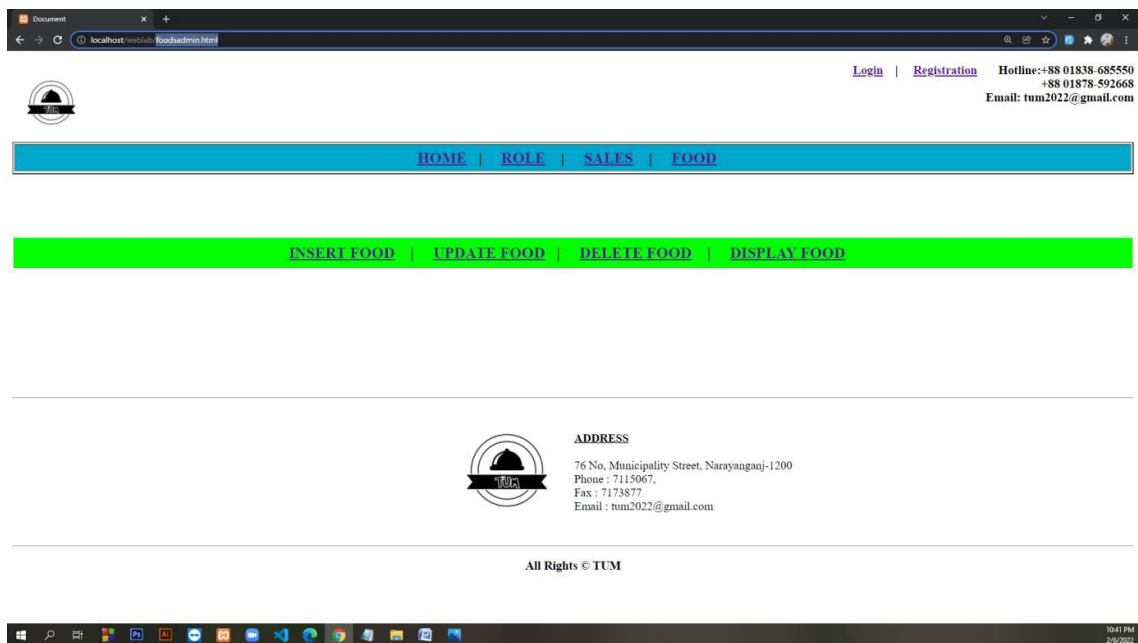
Document

localhost/weblab/foodsadmin.html

TUM

Login | Registration

Hotline:+88 01838-685550
+88 01878-592668
Email: tum2022@gmail.com

HOME | ROLE | SALES | FOOD

INSERT FOOD | UPDATE FOOD | DELETE FOOD | DISPLAY FOOD

TUM

ADDRESS

76 No, Municipality Street, Narayanganj-1200
Phone : 7115067,
Fax : 7173877
Email : tum2022@gmail.com

All Rights © TUM

10:41 PM
2/6/2022